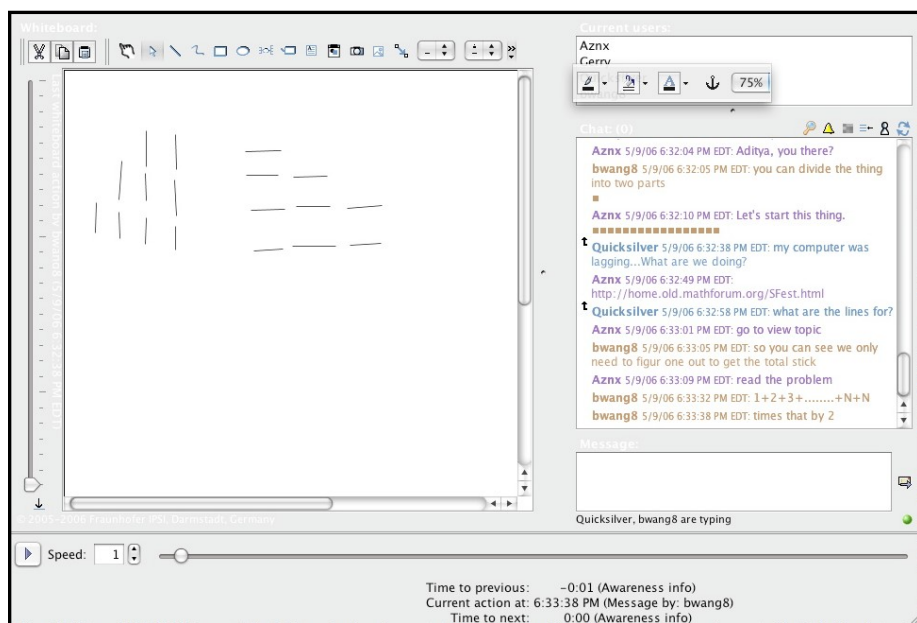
Whiteboard:

Current users:
Aznx
Gerry

75%

Chat: (0)

Aznx 5/9/06 6:32:04 PM EDT: Aditya, you there?
bwang8 5/9/06 6:32:05 PM EDT: you can divide the thing into two parts
Aznx 5/9/06 6:32:10 PM EDT: Let's start this thing.
Quicksilver 5/9/06 6:32:38 PM EDT: my computer was lagging...What are we doing?
Aznx 5/9/06 6:32:49 PM EDT: http://home.old.mathforum.org/SFest.html
Quicksilver 5/9/06 6:32:58 PM EDT: what are the lines for?
Aznx 5/9/06 6:33:01 PM EDT: go to view topic
bwang8 5/9/06 6:33:05 PM EDT: so you can see we only need to figur one out to get the total stick
Aznx 5/9/06 6:33:09 PM EDT: read the problem
bwang8 5/9/06 6:33:32 PM EDT: 1+2+3+........+N+N
bwang8 5/9/06 6:33:38 PM EDT: times that by 2

Message:

© 2005-2006 Fraunhofer IPSI, Darmstadt, Germany

Quicksilver, bwang8 are typing

Speed: 1

Time to previous: -0:01 (Awareness info)
Current action at: 6:33:38 PM (Message by: bwang8)
Time to next: 0:00 (Awareness info)